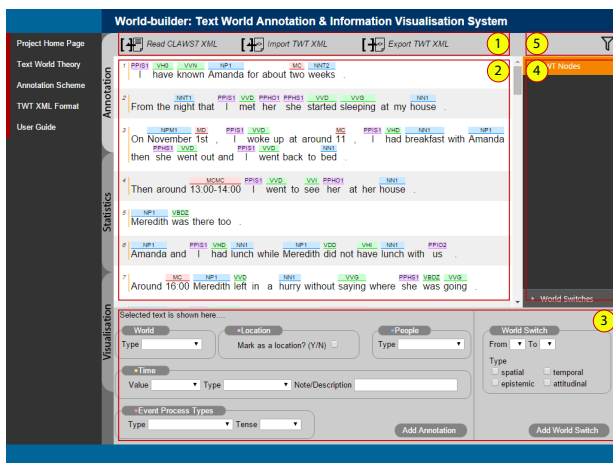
World-builder: Text World Annotation & Information Visualisation System

Project Home Page
Text World Theory
Annotation Scheme
TWT XML Format
User Guide

Read CLAWS7 XML
Import TWT XML
Export TWT XML

1
2
3
4
5

Annotation
Statistics
Visualisation

1 PPIS1 VH0 VVN NP1 MC NNT2
I have known Amanda for about two weeks .

2 NNT1 PPIS1 VVD PPHO1 PPHS1 VVD VVG NN1
From the night that I met her she started sleeping at my house .

3 NPM1 MD PPIS1 VVD MC PPIS1 VHD NN1 NP1
On November 1st , I woke up at around 11 , I had breakfast with Amanda
PPHS1 VVD PPIS1 VVD NN1
then she went out and I went back to bed .

4 MCMC PPIS1 VVD VVI PPHO1 NN1
Then around 13:00-14:00 I went to see her at her house .

5 NP1 VBDZ
Meredith was there too .

6 NP1 PPIS1 VHD NN1 NP1 VDD VHI NN1 PPIO2
Amanda and I had lunch while Meredith did not have lunch with us .

7 MC NP1 VVD NN1 VVG PPHS1 VBDZ VVG
Around 16:00 Meredith left in a hurry without saying where she was going .

TWT Nodes

World Switches

Selected text is shown here....

World
Type

Location
Mark as a location? (Y/N)

People
Type

World Switch
From To
Type
spatial
temporal
epistemic
attitudinal

Time
Value
Type
Note/Description

Event Process Types
Type
Tense

Add Annotation
Add World Switch